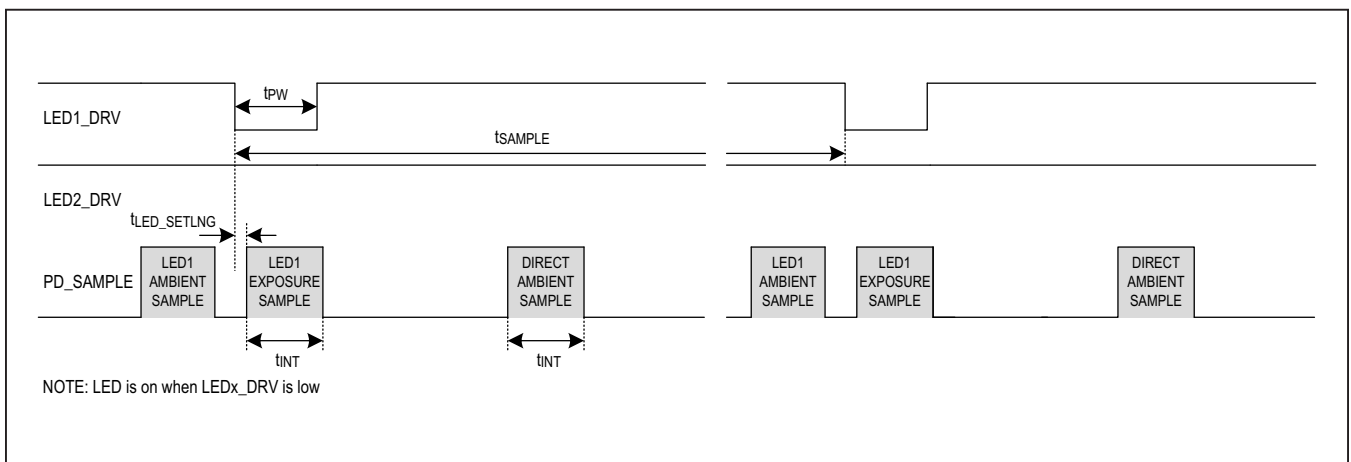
LED1_DRV

$t_{PW}$

$t_{SAMPLE}$

LED2_DRV

$t_{LED\_SETLNG}$

PD_SAMPLE

LED1 AMBIENT SAMPLE

LED1 EXPOSURE SAMPLE

DIRECT AMBIENT SAMPLE

LED1 AMBIENT SAMPLE

LED1 EXPOSURE SAMPLE

DIRECT AMBIENT SAMPLE

$t_{INT}$

$t_{INT}$

NOTE: LED is on when LEDx_DRV is low